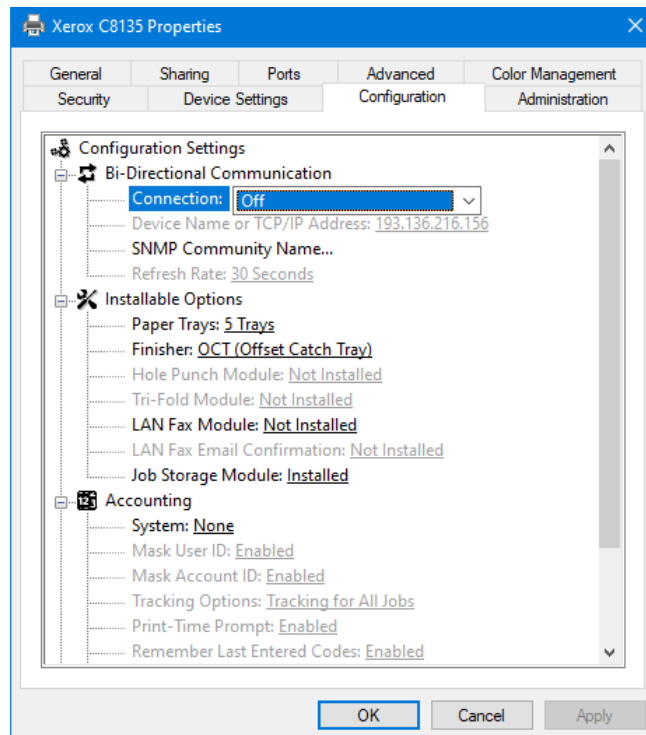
Xerox C8135 Properties

General | Sharing | Ports | Advanced | Color Management
Security | Device Settings | Configuration | Administration

Configuration Settings
Bi-Directional Communication
Connection: Off
Device Name or TCP/IP Address: 193.136.216.156
SNMP Community Name...
Refresh Rate: 30 Seconds
Installable Options
Paper Trays: 5 Trays
Finisher: OCT (Offset Catch Tray)
Hole Punch Module: Not Installed
Tri-Fold Module: Not Installed
LAN Fax Module: Not Installed
LAN Fax Email Confirmation: Not Installed
Job Storage Module: Installed
Accounting
System: None
Mask User ID: Enabled
Mask Account ID: Enabled
Tracking Options: Tracking for All Jobs
Print-Time Prompt: Enabled
Remember Last Entered Codes: Enabled

OK | Cancel | Apply